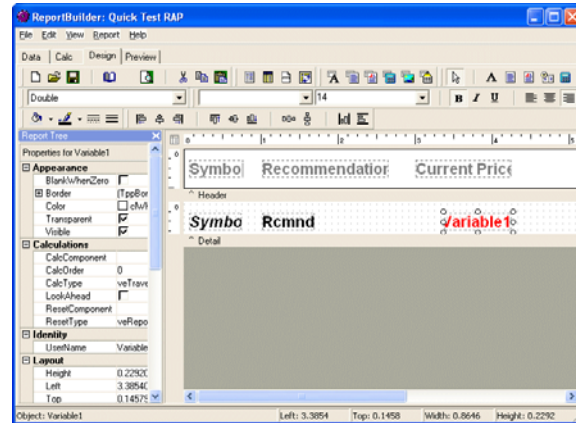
ReportBuilder: Quick Test RAP

File Edit View Report Help

Data | Calc | Design | Preview

Double

14

B I U

Report Tree

Properties for Variable1

Appearance

BlankWhenZero

Border (TppBor

Color clWh

Transparent

Visible

Calculations

CalcComponent

CalcOrder 0

CalcType veTrave

LookAhead

ResetComponent

ResetType veRepo

Identity

UserName Variable

Layout

Height 0.22920

Left 3.38540

Top 0.14579

Symbo Recommendatio Current Price

^ Header

Symbo Rcmnd Variable1

^ Detail

Object: Variable1 | Left: 3.3854 | Top: 0.1458 | Width: 0.8646 | Height: 0.2292